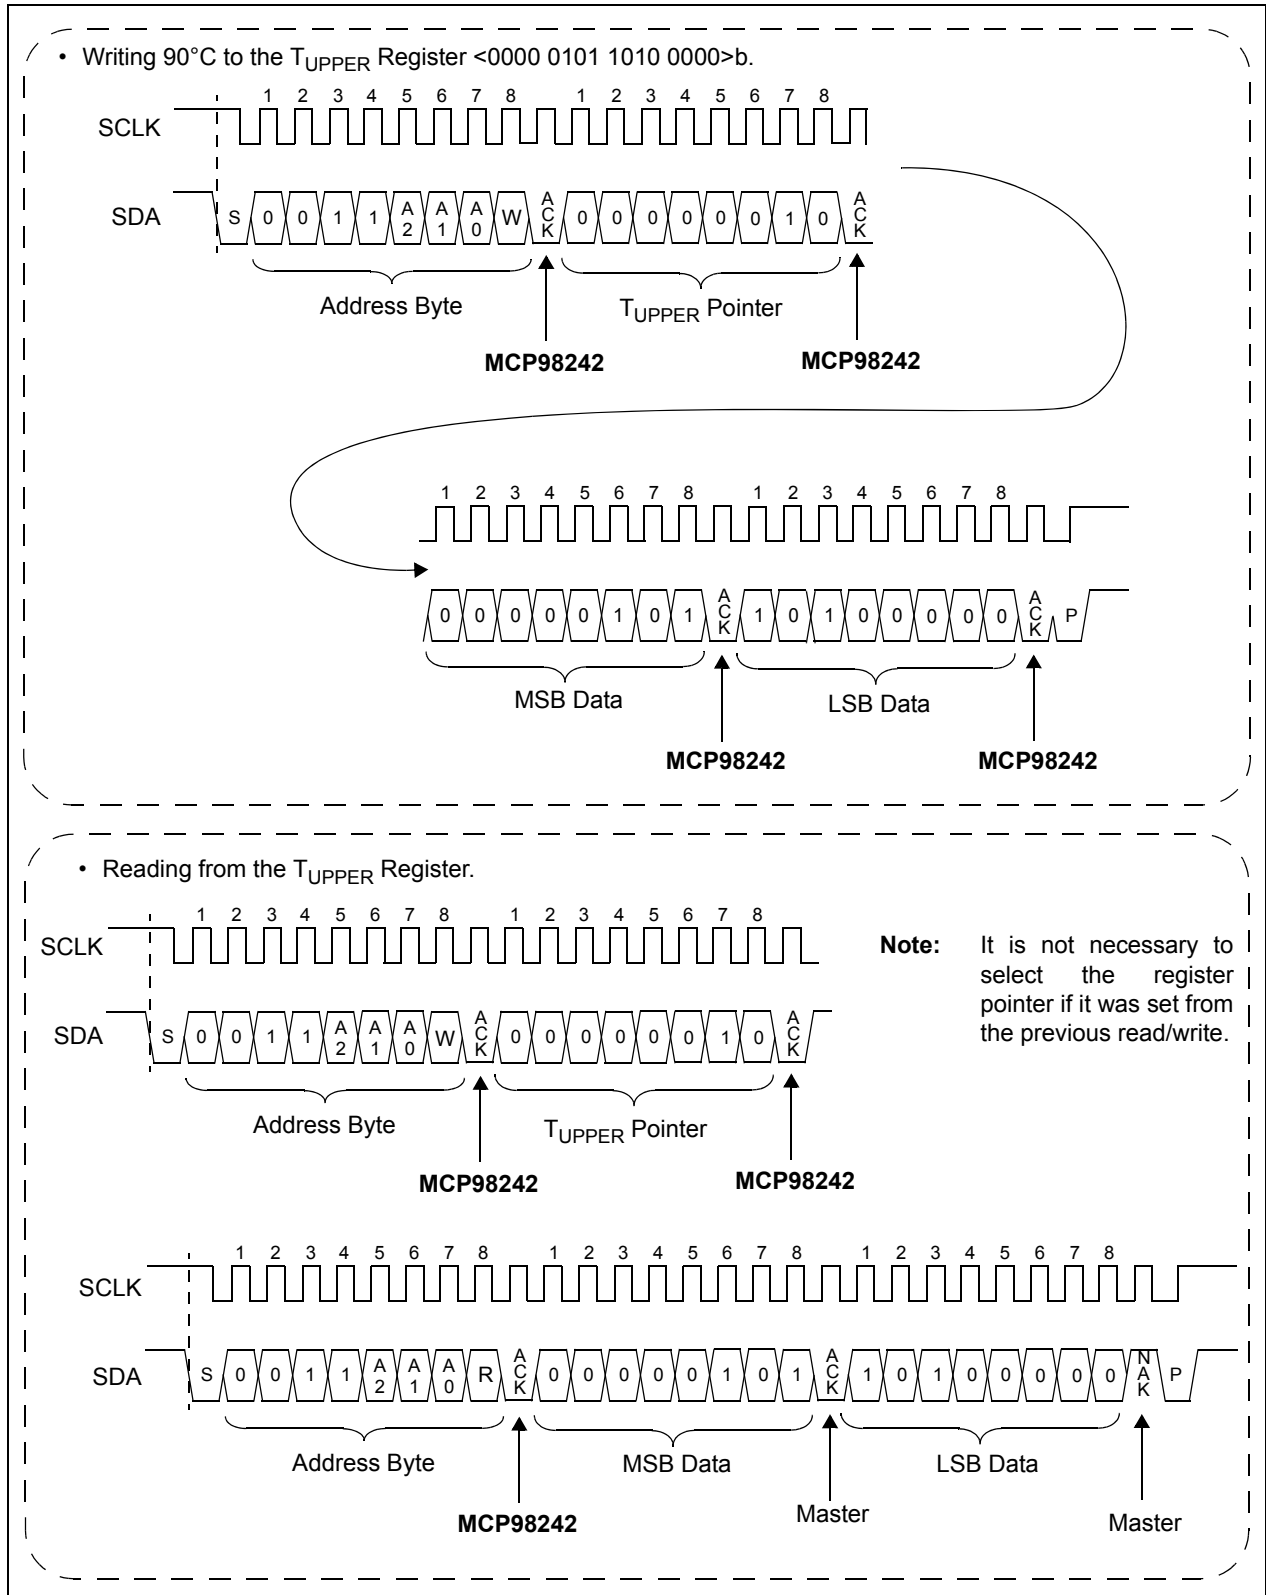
• Writing 90°C to the $T_{UPPER}$ Register <0000 0101 1010 0000>b.

1 2 3 4 5 6 7 8 1 2 3 4 5 6 7 8

SCLK

SDA S 0 0 1 1 A2 A1 A0 W ACK 0 0 0 0 0 0 1 0 ACK

Address Byte

$T_{UPPER}$ Pointer

**MCP98242**

**MCP98242**

1 2 3 4 5 6 7 8 1 2 3 4 5 6 7 8

0 0 0 0 0 1 0 1 ACK 1 0 1 0 0 0 0 0 ACK P

MSB Data

LSB Data

**MCP98242**

**MCP98242**

• Reading from the $T_{UPPER}$ Register.

1 2 3 4 5 6 7 8 1 2 3 4 5 6 7 8

SCLK

SDA S 0 0 1 1 A2 A1 A0 W ACK 0 0 0 0 0 0 1 0 ACK

**Note:** It is not necessary to select the register pointer if it was set from the previous read/write.

Address Byte

$T_{UPPER}$ Pointer

**MCP98242**

**MCP98242**

1 2 3 4 5 6 7 8 1 2 3 4 5 6 7 8 1 2 3 4 5 6 7 8

SCLK

SDA S 0 0 1 1 A2 A1 A0 R ACK 0 0 0 0 0 1 0 1 ACK 1 0 1 0 0 0 0 0 NAK P

Address Byte

MSB Data

LSB Data

**MCP98242**

Master

Master